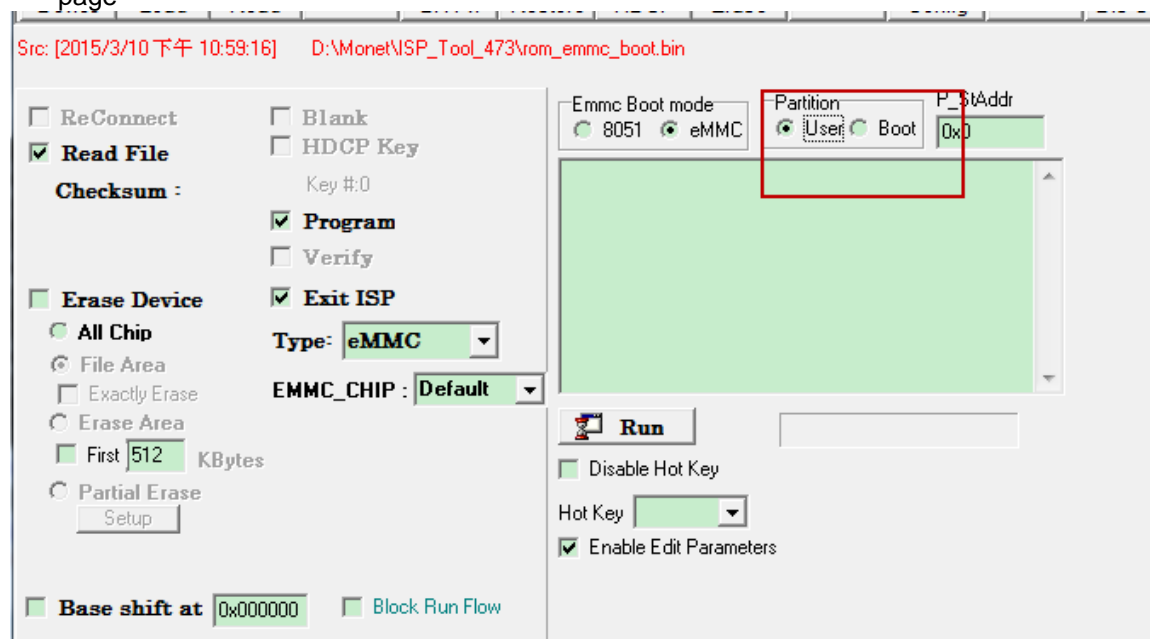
page

Src: [2015/3/10 下午 10:59:16]    D:\Monet\ISP_Tool_473\rom_emmc_boot.bin

ReConnect
Read File
Checksum :

Blank
HDCP Key
Key #:0
Program
Verify

Erase Device
All Chip
File Area
Exactly Erase
Erase Area
First 512 KBytes
Partial Erase
Setup

Exit ISP
Type: eMMC
EMMC_CHIP : Default

Emmc Boot mode
8051 eMMC
Partition
User Boot
P_StAddr
0x0

Run
Disable Hot Key
Hot Key
Enable Edit Parameters

Base shift at 0x000000
Block Run Flow